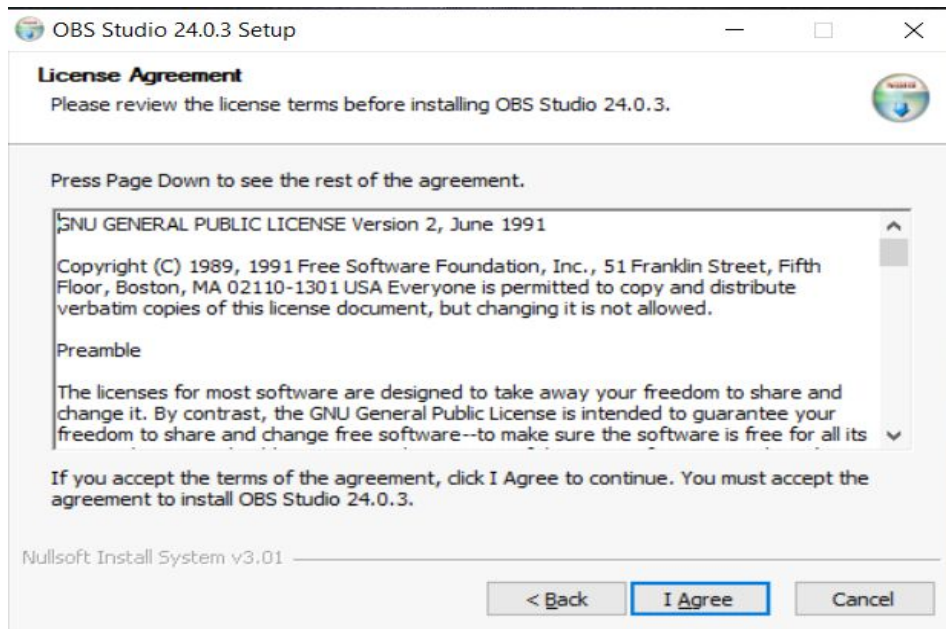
OBS Studio 24.0.3 Setup

License Agreement
Please review the license terms before installing OBS Studio 24.0.3.

Press Page Down to see the rest of the agreement.

GNU GENERAL PUBLIC LICENSE Version 2, June 1991

Copyright (C) 1989, 1991 Free Software Foundation, Inc., 51 Franklin Street, Fifth Floor, Boston, MA 02110-1301 USA Everyone is permitted to copy and distribute verbatim copies of this license document, but changing it is not allowed.

Preamble

The licenses for most software are designed to take away your freedom to share and change it. By contrast, the GNU General Public License is intended to guarantee your freedom to share and change free software--to make sure the software is free for all its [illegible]

If you accept the terms of the agreement, click I Agree to continue. You must accept the agreement to install OBS Studio 24.0.3.

Nullsoft Install System v3.01

< Back I Agree Cancel